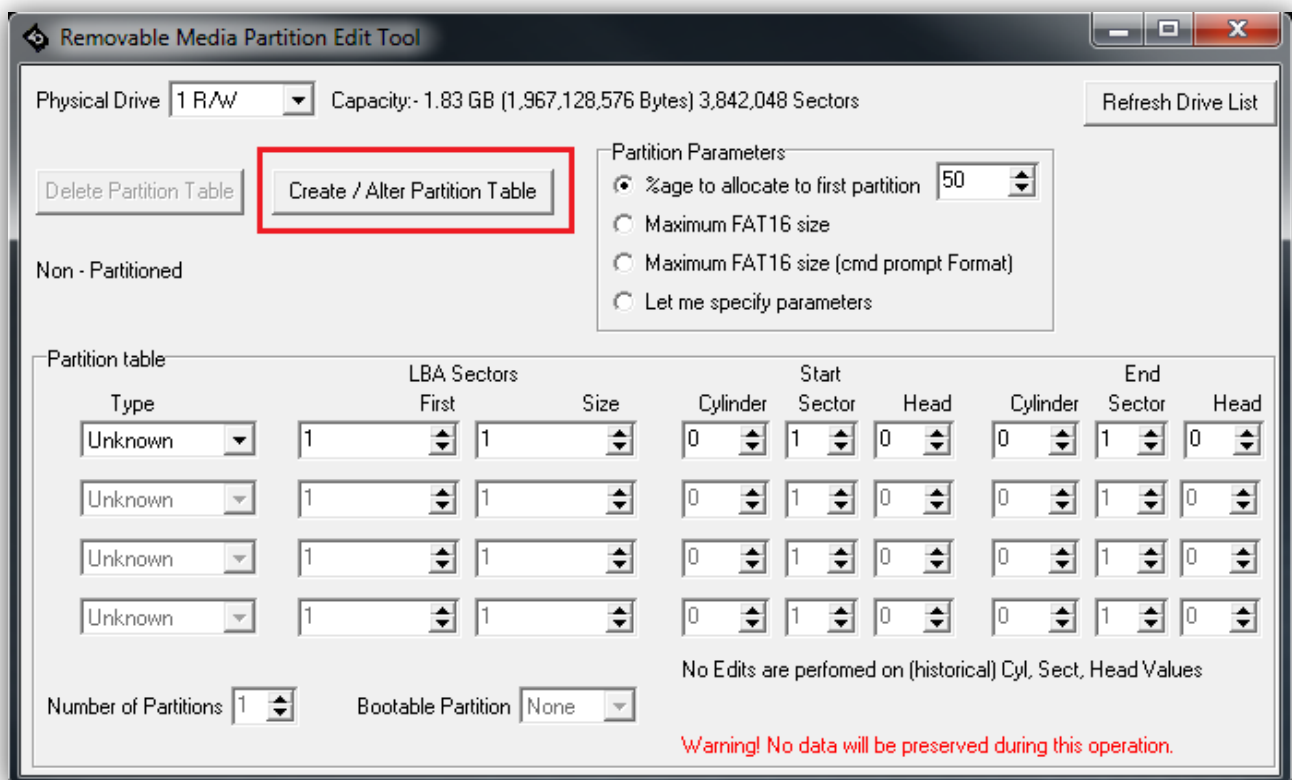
Removable Media Partition Edit Tool

Physical Drive 1 R/W Capacity:- 1.83 GB (1,967,128,576 Bytes) 3,842,048 Sectors

Refresh Drive List

Delete Partition Table

Create / Alter Partition Table

Non - Partitioned

Partition Parameters
%age to allocate to first partition 50
Maximum FAT16 size
Maximum FAT16 size (cmd prompt Format)
Let me specify parameters

Partition table

| Type | LBA Sectors First | Size | Start Cylinder | Start Sector | Start Head | End Cylinder | End Sector | End Head |
|---|---|---|---|---|---|---|---|---|
| Unknown | 1 | 1 | 0 | 1 | 0 | 0 | 1 | 0 |
| Unknown | 1 | 1 | 0 | 1 | 0 | 0 | 1 | 0 |
| Unknown | 1 | 1 | 0 | 1 | 0 | 0 | 1 | 0 |
| Unknown | 1 | 1 | 0 | 1 | 0 | 0 | 1 | 0 |

No Edits are perfomed on (historical) Cyl, Sect, Head Values

Number of Partitions 1

Bootable Partition None

Warning! No data will be preserved during this operation.